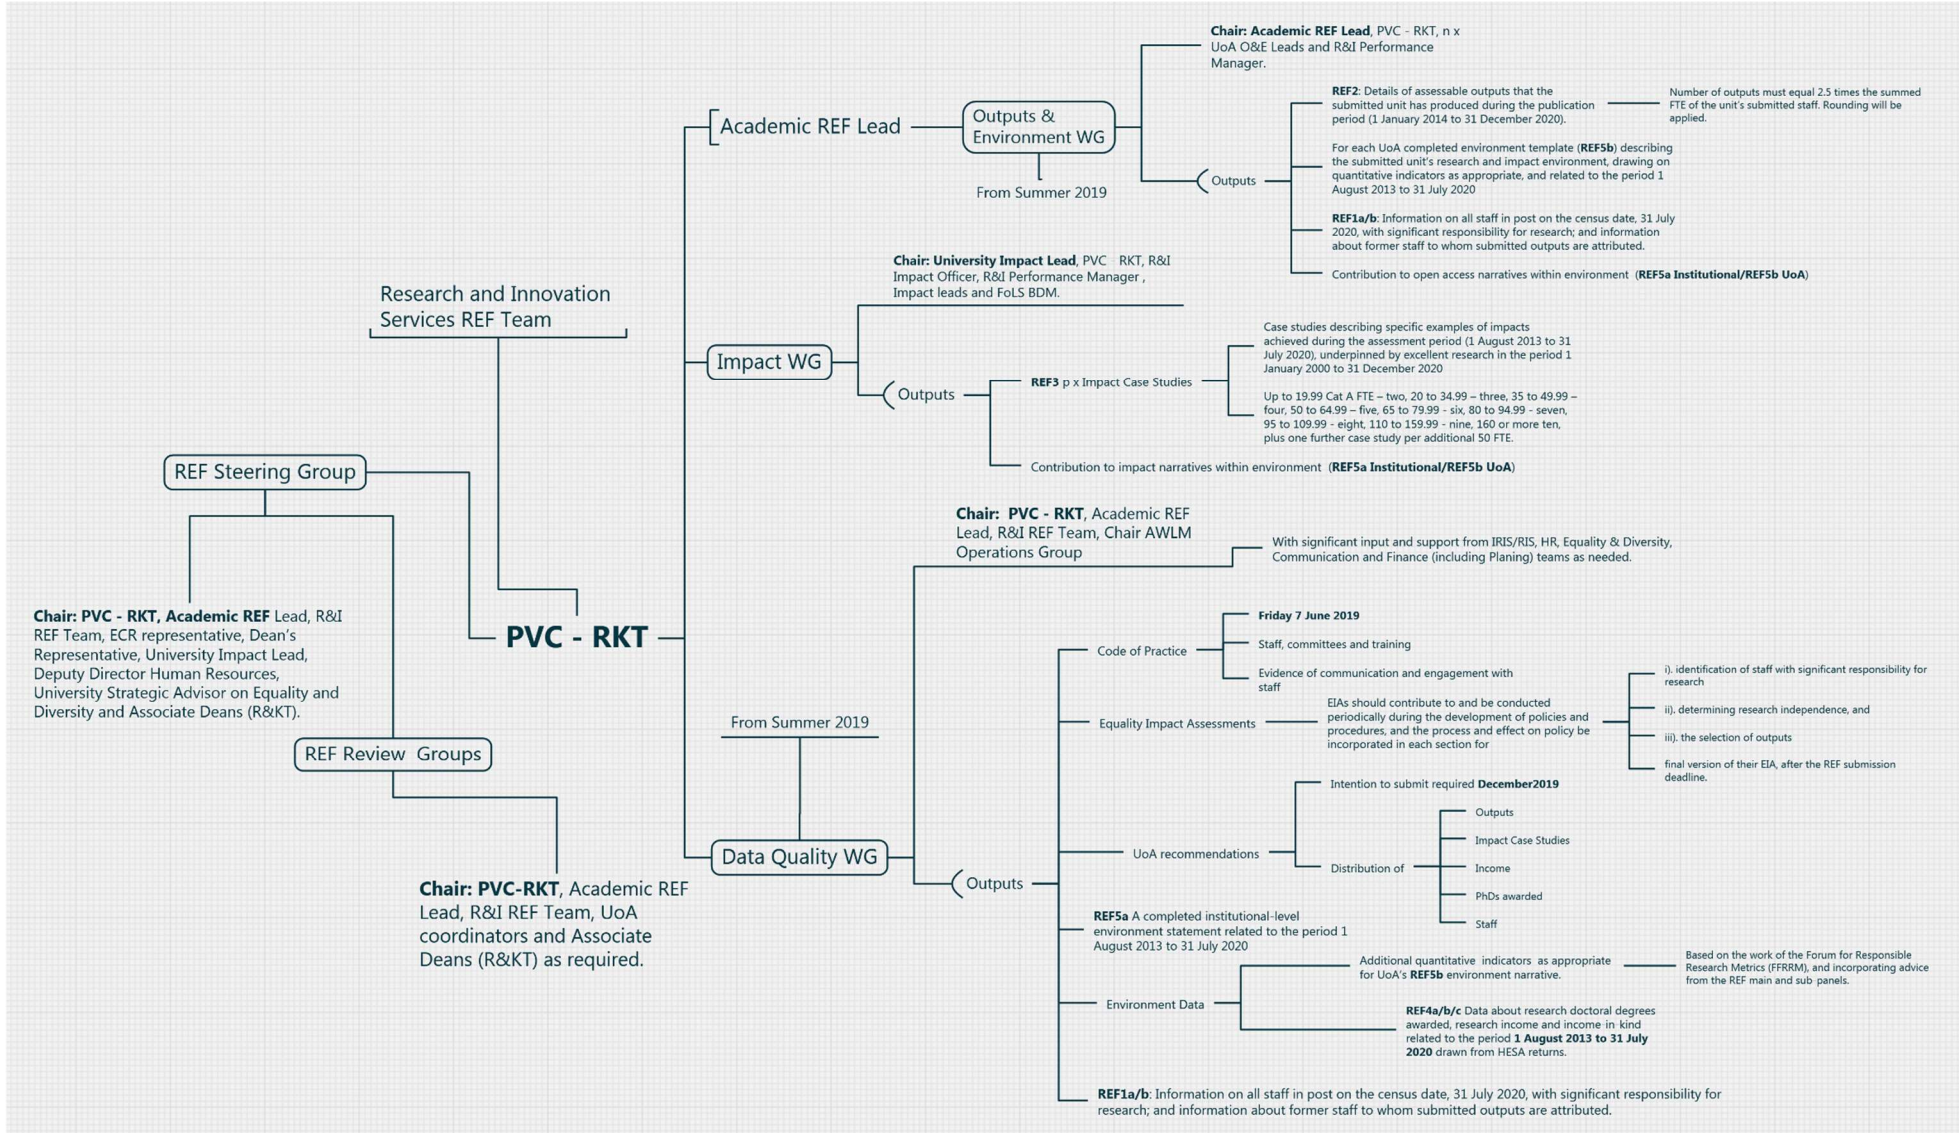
Chair: Academic REF Lead, PVC - RKT, n x UoA O&E Leads and R&I Performance Manager.

Academic REF Lead

Outputs & Environment WG

From Summer 2019

REF2: Details of assessable outputs that the submitted unit has produced during the publication period (1 January 2014 to 31 December 2020).

Number of outputs must equal 2.5 times the summed FTE of the unit's submitted staff. Rounding will be applied.

Outputs

For each UoA completed environment template (REF5b) describing the submitted unit's research and impact environment, drawing on quantitative indicators as appropriate, and related to the period 1 August 2013 to 31 July 2020

REF1a/b: Information on all staff in post on the census date, 31 July 2020, with significant responsibility for research; and information about former staff to whom submitted outputs are attributed.

Contribution to open access narratives within environment (REF5a Institutional/REF5b UoA)

Chair: University Impact Lead, PVC RKT, R&I Impact Officer, R&I Performance Manager , Impact leads and FoLS BDM.

Research and Innovation Services REF Team

Impact WG

Outputs

REF3 p x Impact Case Studies

Case studies describing specific examples of impacts achieved during the assessment period (1 August 2013 to 31 July 2020), underpinned by excellent research in the period 1 January 2000 to 31 December 2020

Up to 19.99 Cat A FTE – two, 20 to 34.99 – three, 35 to 49.99 – four, 50 to 64.99 – five, 65 to 79.99 - six, 80 to 94.99 - seven, 95 to 109.99 - eight, 110 to 159.99 - nine, 160 or more ten, plus one further case study per additional 50 FTE.

Contribution to impact narratives within environment (REF5a Institutional/REF5b UoA)

REF Steering Group

Chair: PVC - RKT, Academic REF Lead, R&I REF Team, Chair AWLM Operations Group

With significant input and support from IRIS/RIS, HR, Equality & Diversity, Communication and Finance (including Planing) teams as needed.

Chair: PVC - RKT, Academic REF Lead, R&I REF Team, ECR representative, Dean's Representative, University Impact Lead, Deputy Director Human Resources, University Strategic Advisor on Equality and Diversity and Associate Deans (R&KT).

PVC - RKT

Code of Practice

Friday 7 June 2019

Staff, committees and training

Evidence of communication and engagement with staff

From Summer 2019

Equality Impact Assessments

EIAs should contribute to and be conducted periodically during the development of policies and procedures, and the process and effect on policy be incorporated in each section for

i). identification of staff with significant responsibility for research

ii). determining research independence, and

iii). the selection of outputs

final version of their EIA, after the REF submission deadline.

REF Review Groups

Intention to submit required December2019

UoA recommendations

Distribution of

Outputs

Impact Case Studies

Income

PhDs awarded

Staff

Data Quality WG

Outputs

Chair: PVC-RKT, Academic REF Lead, R&I REF Team, UoA coordinators and Associate Deans (R&KT) as required.

REF5a A completed institutional-level environment statement related to the period 1 August 2013 to 31 July 2020

Additional quantitative indicators as appropriate for UoA's REF5b environment narrative.

Based on the work of the Forum for Responsible Research Metrics (FFRRM), and incorporating advice from the REF main and sub panels.

Environment Data

REF4a/b/c Data about research doctoral degrees awarded, research income and income in kind related to the period 1 August 2013 to 31 July 2020 drawn from HESA returns.

REF1a/b: Information on all staff in post on the census date, 31 July 2020, with significant responsibility for research; and information about former staff to whom submitted outputs are attributed.